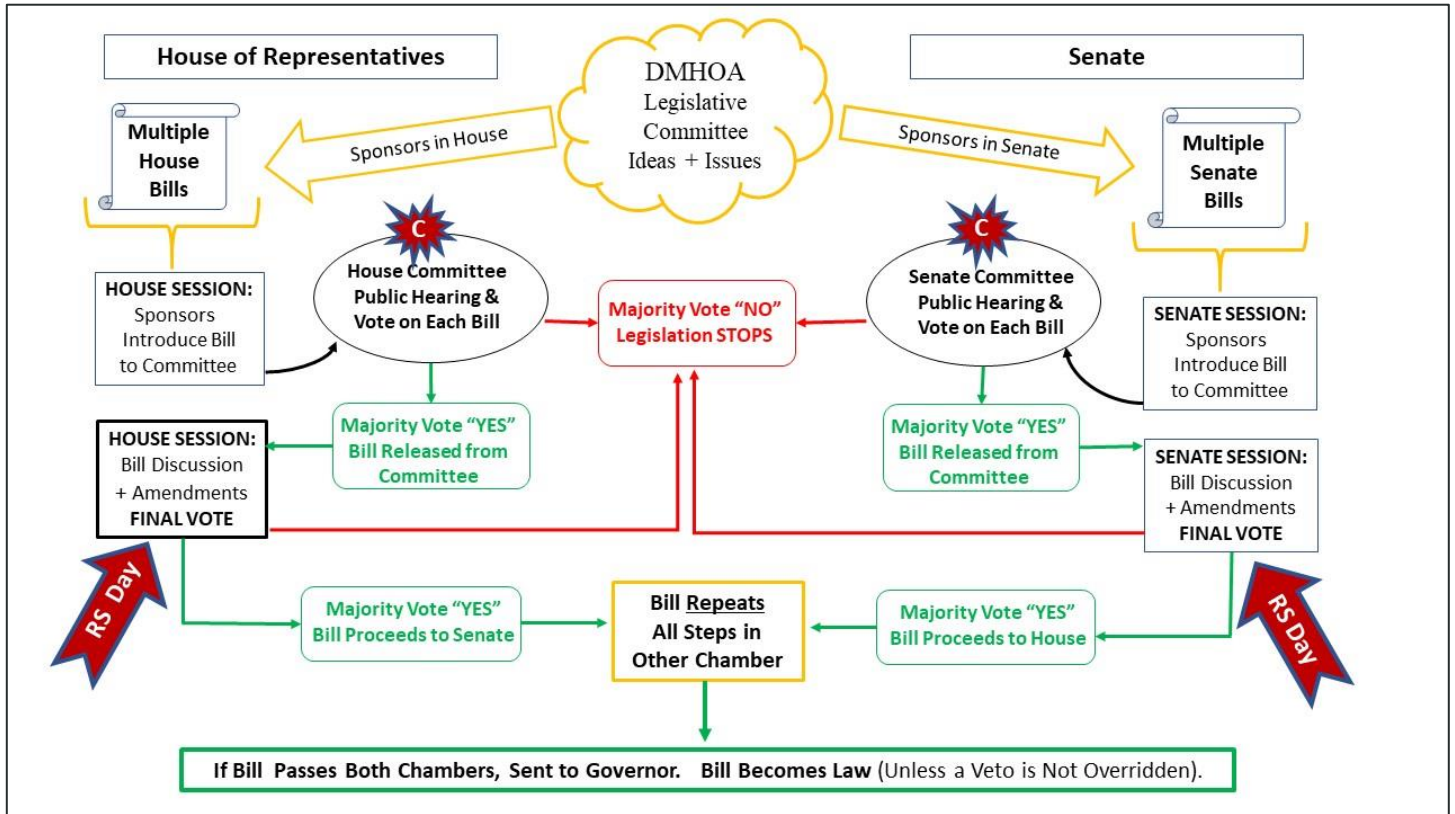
House of Representatives

DMHOA
Legislative
Committee
Ideas + Issues

Senate

Sponsors in House

Sponsors in Senate

Multiple
House
Bills

Multiple
Senate
Bills

C

C

HOUSE SESSION:
Sponsors
Introduce Bill
to Committee

House Committee
Public Hearing &
Vote on Each Bill

Majority Vote "NO"
Legislation STOPS

Senate Committee
Public Hearing &
Vote on Each Bill

SENATE SESSION:
Sponsors
Introduce Bill
to Committee

HOUSE SESSION:
Bill Discussion
+ Amendments
FINAL VOTE

Majority Vote "YES"
Bill Released from
Committee

Majority Vote "YES"
Bill Released from
Committee

SENATE SESSION:
Bill Discussion
+ Amendments
FINAL VOTE

RS Day

Majority Vote "YES"
Bill Proceeds to Senate

Bill Repeats
All Steps in
Other Chamber

Majority Vote "YES"
Bill Proceeds to House

RS Day

If Bill Passes Both Chambers, Sent to Governor. Bill Becomes Law (Unless a Veto is Not Overridden).